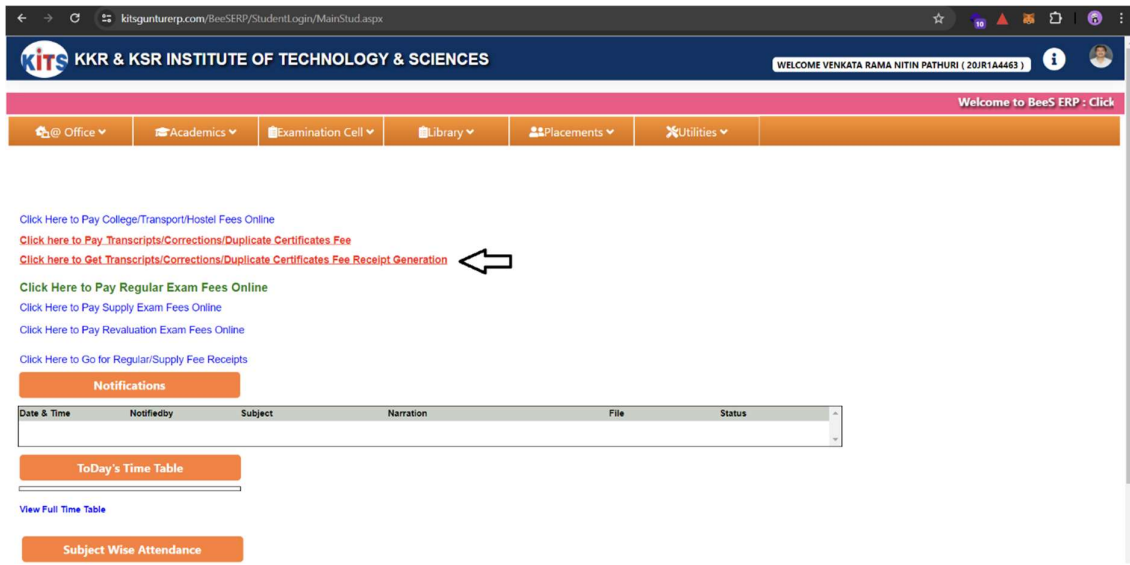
kitsgunturerp.com/BeeSERP/StudentLogin/MainStud.aspx

10

KITS KKR & KSR INSTITUTE OF TECHNOLOGY & SCIENCES

WELCOME VENKATA RAMA NITIN PATHURI ( 20JR1A4463 )

Welcome to BeeS ERP : Click

@ Office | Academics | Examination Cell | Library | Placements | Utilities

Click Here to Pay College/Transport/Hostel Fees Online

Click here to Pay Transcripts/Corrections/Duplicate Certificates Fee

Click here to Get Transcripts/Corrections/Duplicate Certificates Fee Receipt Generation

Click Here to Pay Regular Exam Fees Online

Click Here to Pay Supply Exam Fees Online

Click Here to Pay Revaluation Exam Fees Online

Click Here to Go for Regular/Supply Fee Receipts

Notifications

| Date & Time | Notifiedby | Subject | Narration | File | Status |
|---|---|---|---|---|---|

ToDay's Time Table

View Full Time Table

Subject Wise Attendance